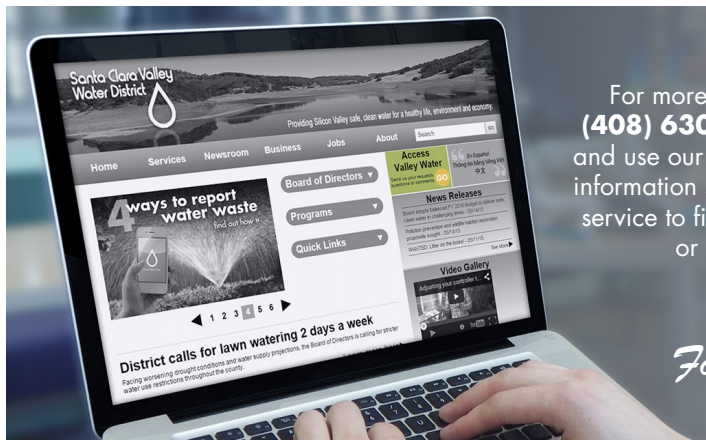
Santa Clara Valley Water District

Providing Silicon Valley safe, clean water for a healthy life, environment and economy.

Search

Home Services Newsroom Business Jobs About

Access Valley Water GO

En Español
Thông tin bằng tiếng Việt
中文

4 ways to report water waste
find out how »

Board of Directors ▼

Programs ▼

Quick Links ▼

News Releases

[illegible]

See More

Video Gallery

Adjusting your controller f...

1 2 3 4 5 6

District calls for lawn watering 2 days a week

Facing worsening drought conditions and water supply projections, the Board of Directors is calling for stricter water use restrictions throughout the county.

For more
(408) 630
and use our
information
service to fi
or

Fo